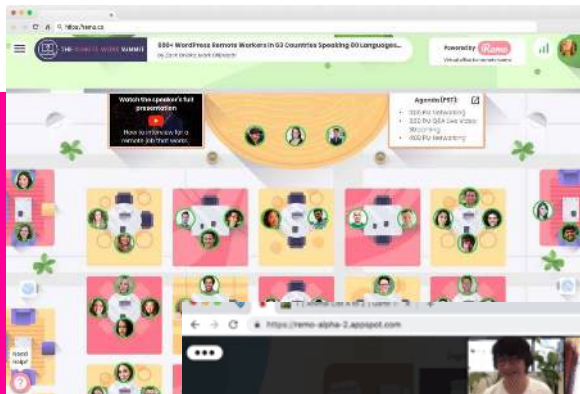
https://remo.co

THE REMOTE WORK SUMMIT

500+ WordPress Remote Workers in 63 Countries Speaking 80 Languages...

by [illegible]

Powered by Remo

Virtual office for remote teams

Watch the speaker's full presentation

How to interview for a remote job that works

Agenda (PST)

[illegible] Networking
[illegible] Q&A Live Video Streaming
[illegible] Networking

https://remo-alpha-2.appspot.com

Need Help?